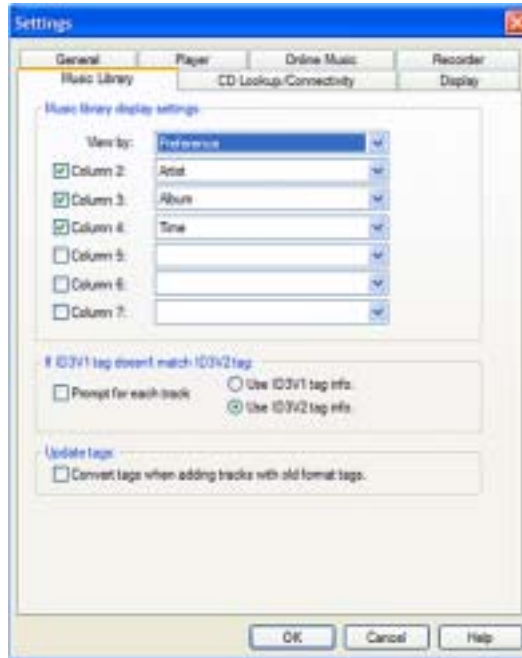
Settings

General
Player
Online Music
Recorder
Music Library
CD Lookup/Connectivity
Display

Music library display settings

View by: Preference
Column 2: Artist
Column 3: Album
Column 4: Time
Column 5:
Column 6:
Column 7:

If ID3V1 tag doesn't match ID3V2 tag
Prompt for each track
Use ID3V1 tag info.
Use ID3V2 tag info.

Update tags
Convert tags when adding tracks with old format tags.

OK
Cancel
Help